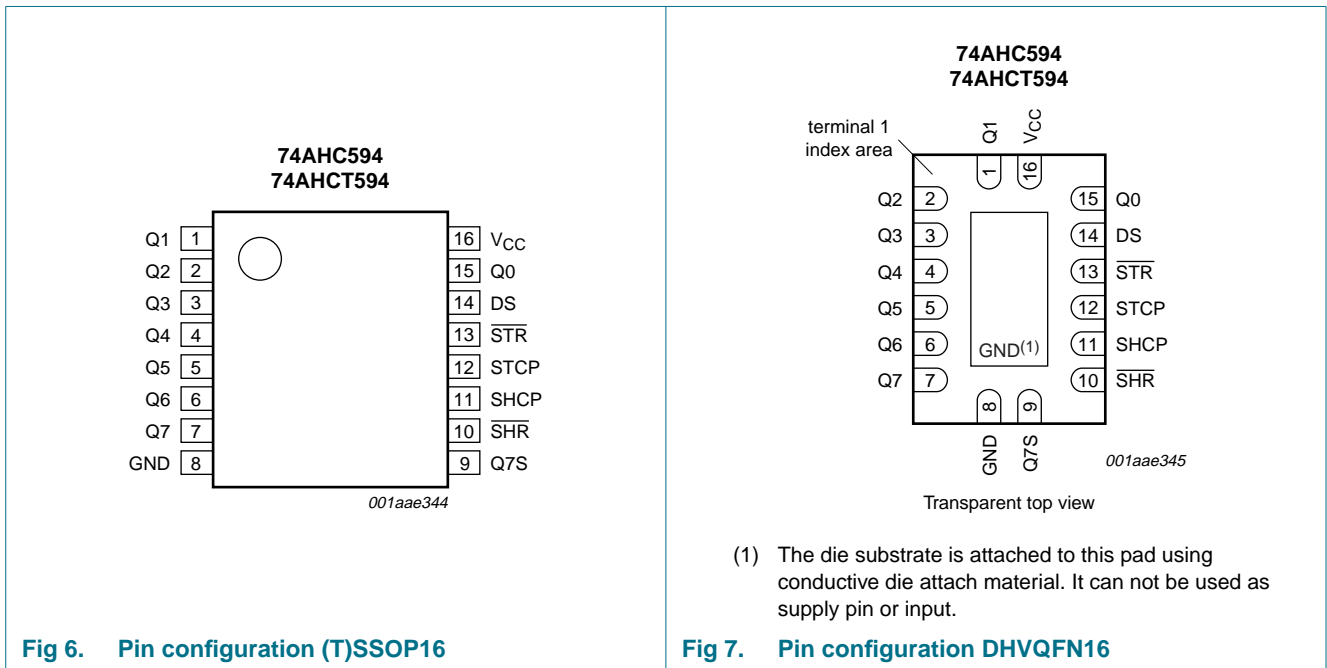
74AHC594
74AHCT594

| Q1 | 1 | 16 | $V_{CC}$ |
|---|---|---|---|
| Q2 | 2 | 15 | Q0 |
| Q3 | 3 | 14 | DS |
| Q4 | 4 | 13 | $\overline{STR}$ |
| Q5 | 5 | 12 | STCP |
| Q6 | 6 | 11 | SHCP |
| Q7 | 7 | 10 | $\overline{SHR}$ |
| GND | 8 | 9 | Q7S |

001aae344

Fig 6. Pin configuration (T)SSOP16

74AHC594
74AHCT594

terminal 1 index area

Q1 1
$V_{CC}$ 16

| Q2 | 2 | 15 | Q0 |
|---|---|---|---|
| Q3 | 3 | 14 | DS |
| Q4 | 4 | 13 | $\overline{STR}$ |
| Q5 | 5 | 12 | STCP |
| Q6 | 6 | 11 | SHCP |
| Q7 | 7 | 10 | $\overline{SHR}$ |

GND(1)

8 GND
9 Q7S

001aae345

Transparent top view

(1) The die substrate is attached to this pad using conductive die attach material. It can not be used as supply pin or input.

Fig 7. Pin configuration DHVQFN16